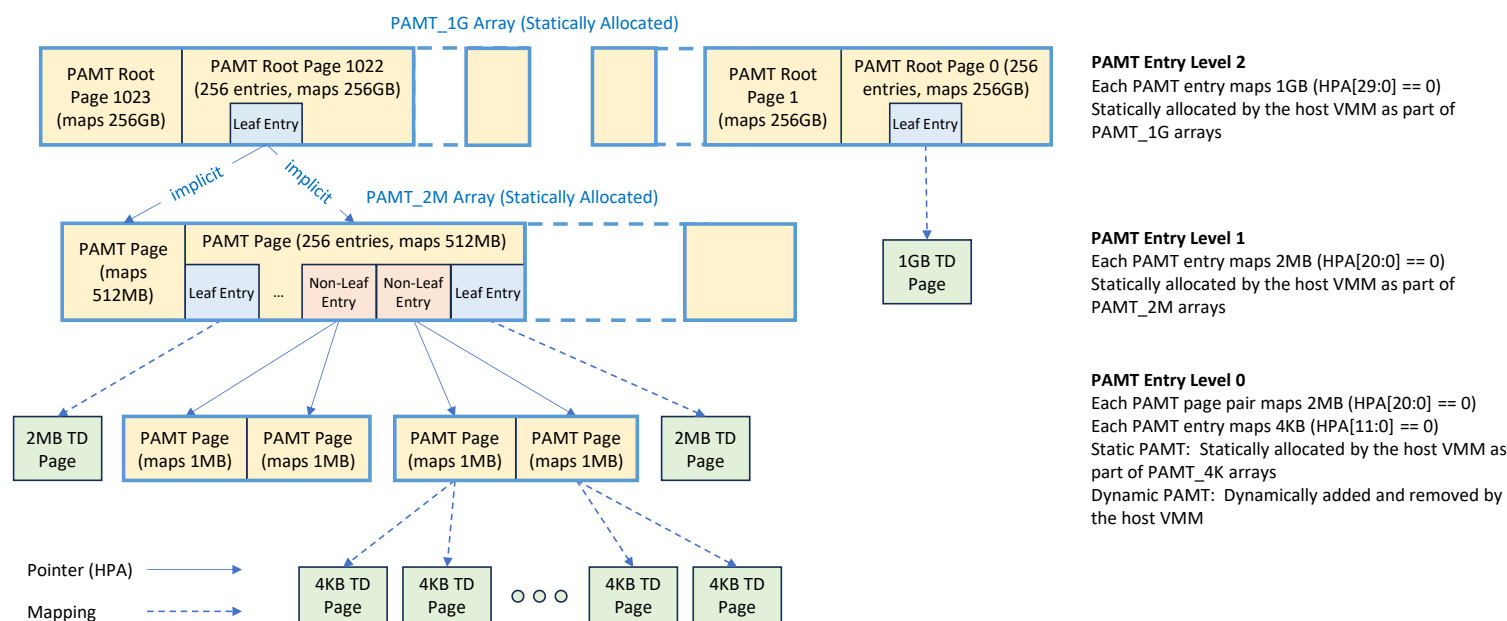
PAMT_1G Array (Statically Allocated)

PAMT Root Page 1023 (maps 256GB)

PAMT Root Page 1022 (256 entries, maps 256GB)

Leaf Entry

PAMT Root Page 1 (maps 256GB)

PAMT Root Page 0 (256 entries, maps 256GB)

Leaf Entry

PAMT Entry Level 2
Each PAMT entry maps 1GB (HPA[29:0] == 0)
Statically allocated by the host VMM as part of PAMT_1G arrays

implicit

implicit

PAMT_2M Array (Statically Allocated)

PAMT Page (maps 512MB)

PAMT Page (256 entries, maps 512MB)

Leaf Entry

...

Non-Leaf Entry

Non-Leaf Entry

Leaf Entry

1GB TD Page

PAMT Entry Level 1
Each PAMT entry maps 2MB (HPA[20:0] == 0)
Statically allocated by the host VMM as part of PAMT_2M arrays

PAMT Entry Level 0
Each PAMT page pair maps 2MB (HPA[20:0] == 0)
Each PAMT entry maps 4KB (HPA[11:0] == 0)
Static PAMT: Statically allocated by the host VMM as part of PAMT_4K arrays
Dynamic PAMT: Dynamically added and removed by the host VMM

2MB TD Page

PAMT Page (maps 1MB)

PAMT Page (maps 1MB)

PAMT Page (maps 1MB)

PAMT Page (maps 1MB)

2MB TD Page

Pointer (HPA)

Mapping

4KB TD Page

4KB TD Page

4KB TD Page

4KB TD Page